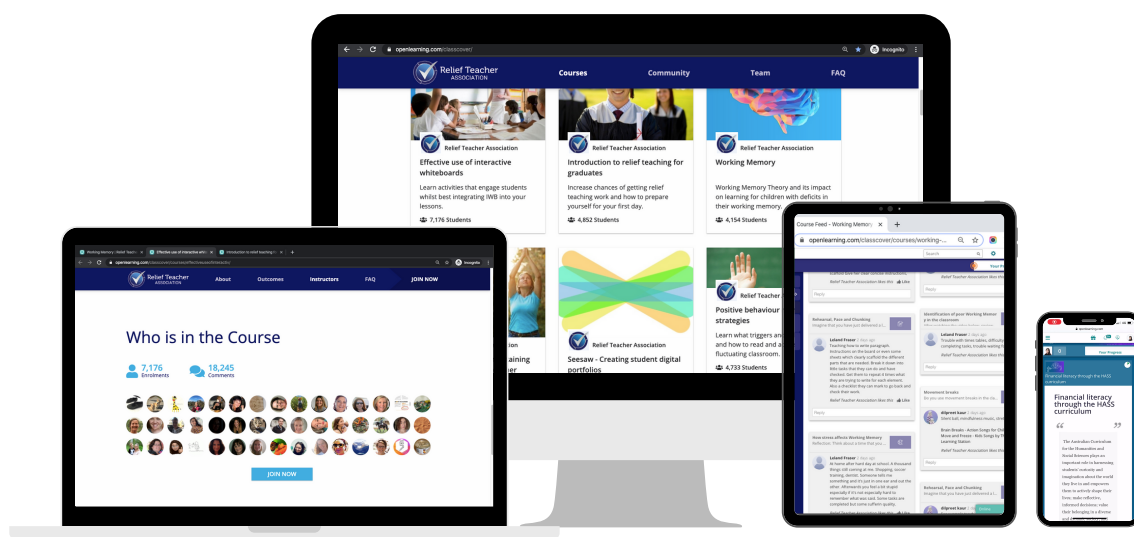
openlearning.com/classcover/

Incognito

Relief Teacher ASSOCIATION

Courses Community Team FAQ

Relief Teacher Association

Effective use of interactive whiteboards

Learn activities that engage students whilst best integrating IWB into your lessons.

7,176 Students

Relief Teacher Association

Introduction to relief teaching for graduates

Increase chances of getting relief teaching work and how to prepare yourself for your first day.

4,852 Students

Relief Teacher Association

Working Memory

Working Memory Theory and its impact on learning for children with deficits in their working memory.

4,154 Students

Relief Teacher Association

Seesaw - Creating student digital portfolios

Relief Teacher Association

Positive behaviour strategies

Learn what triggers and how to read and a fluctuating classroom.

4,733 Students

Working Memory | Relief Teacher

Effective use of interactive whi

Introduction to relief teaching fo

Relief Teacher ASSOCIATION

About Outcomes Instructors FAQ JOIN NOW

Who is in the Course

7,176 Enrolments

18,245 Comments

JOIN NOW

Course Feed - Working Memory

openlearning.com/classcover/courses/working-

Relief Teacher Association likes this Like

Reply

Rehearsal, Pace and Chunking

Leland Fraser

Relief Teacher Association likes this

Reply

Identification of poor Working Memory

Leland Fraser

Relief Teacher Association likes this

Reply

Movement breaks

dilpreet kaur

Relief Teacher Association likes this

Reply

How stress affects Working Memory

Leland Fraser

Rehearsal, Pace and Chunking

dilpreet kaur

Your Progress

Financial literacy through the HASS curriculum

Financial literacy through the HASS curriculum